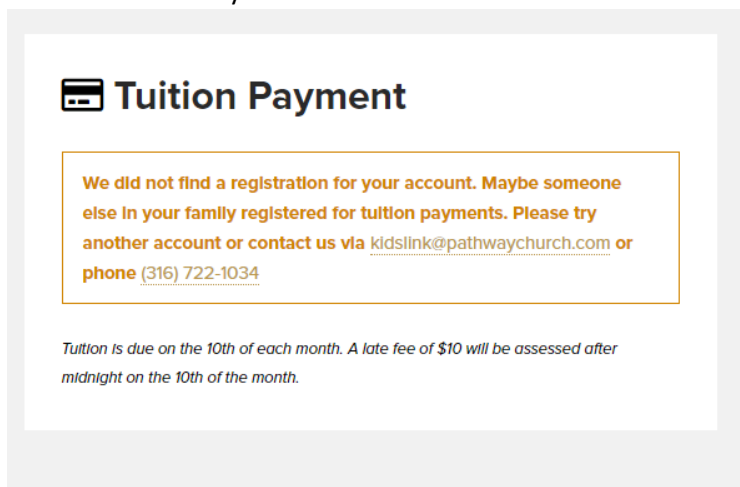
Tuition Payment

We did not find a registration for your account. Maybe someone else in your family registered for tuition payments. Please try another account or contact us via kidslink@pathwaychurch.com or phone (316) 722-1034

Tuition is due on the 10th of each month. A late fee of $10 will be assessed after midnight on the 10th of the month.